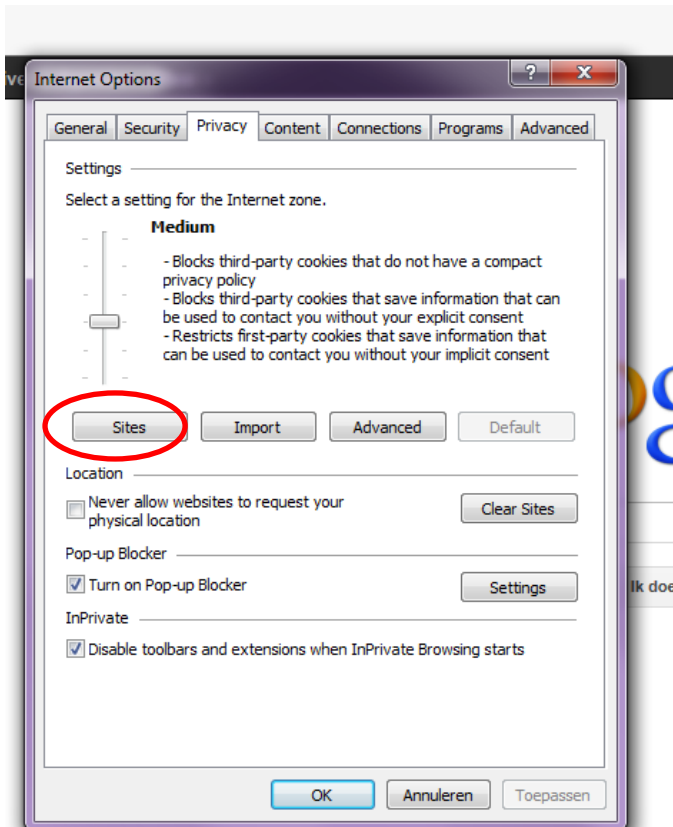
ve

Internet Options

?

X

General | Security | Privacy | Content | Connections | Programs | Advanced

Settings

Select a setting for the Internet zone.

Medium

- Blocks third-party cookies that do not have a compact privacy policy
- Blocks third-party cookies that save information that can be used to contact you without your explicit consent
- Restricts first-party cookies that save information that can be used to contact you without your implicit consent

Sites | Import | Advanced | Default

Location

Never allow websites to request your physical location

Clear Sites

Pop-up Blocker

Turn on Pop-up Blocker

Settings

InPrivate

Disable toolbars and extensions when InPrivate Browsing starts

OK | Annuleren | Toepassen

lk doe